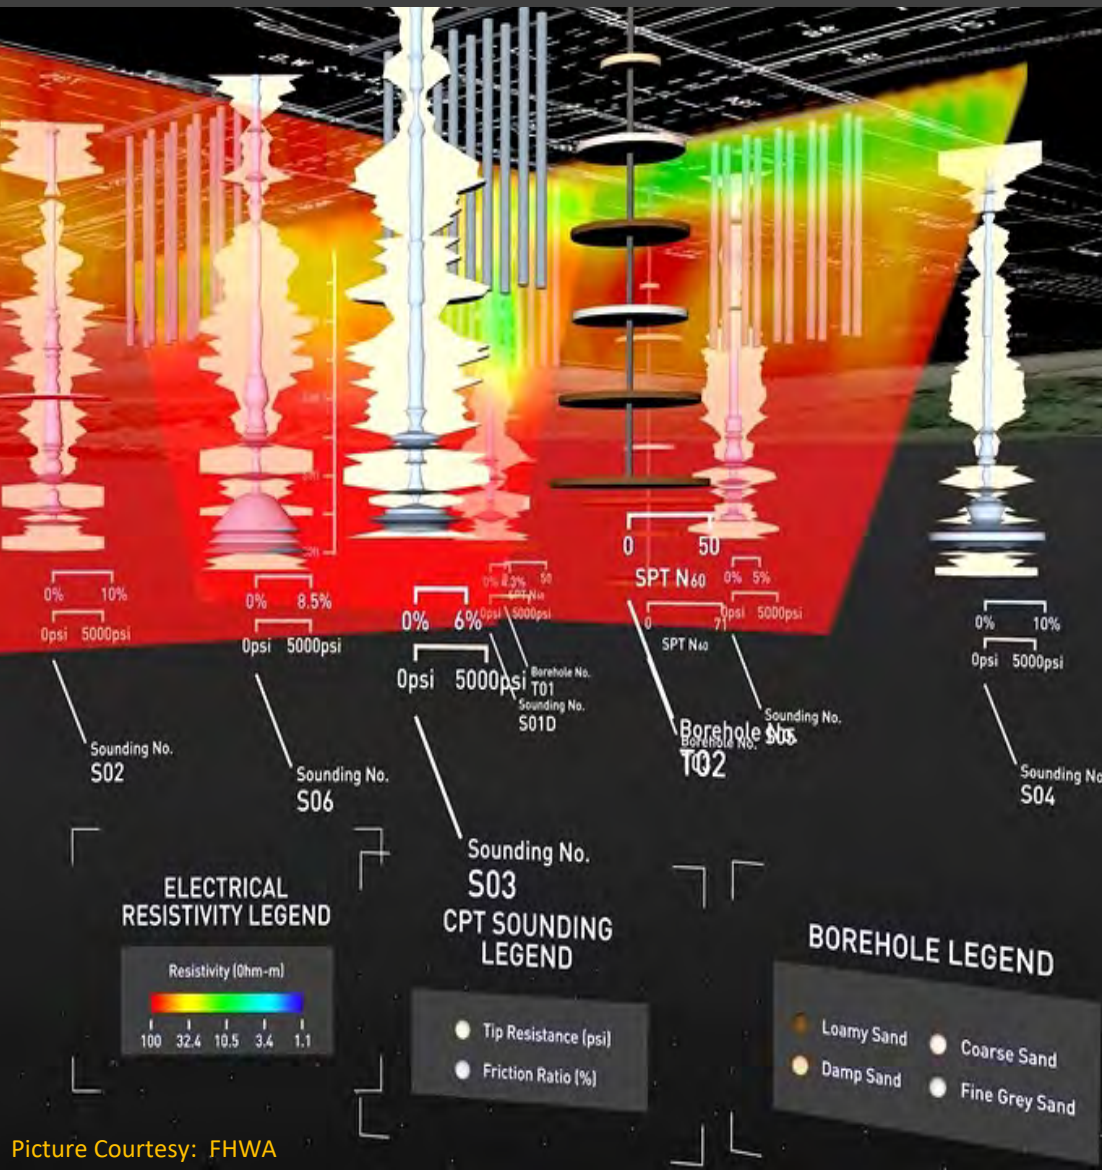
0% 10%
0psi 5000psi
Sounding No.
S02

0% 8.5%
0psi 5000psi
Sounding No.
S06

0% 6%
0psi 5000psi
Sounding No.
S03

0% 4.3% 50
SPT N60
0psi 5000psi
Borehole No.
T01
Sounding No.
S01D

0 50
SPT N60
0 71
SPT N60
Borehole No.
Borehole No.
T02

0% 5%
0psi 5000psi
Sounding No.
S05

0% 10%
0psi 5000psi
Sounding No.
S04

ELECTRICAL RESISTIVITY LEGEND
Resistivity (Ohm-m)
100 32.4 10.5 3.4 1.1

CPT SOUNDING LEGEND
Tip Resistance (psi)
Friction Ratio (%)

BOREHOLE LEGEND
Loamy Sand
Coarse Sand
Damp Sand
Fine Grey Sand

Picture Courtesy: FHWA